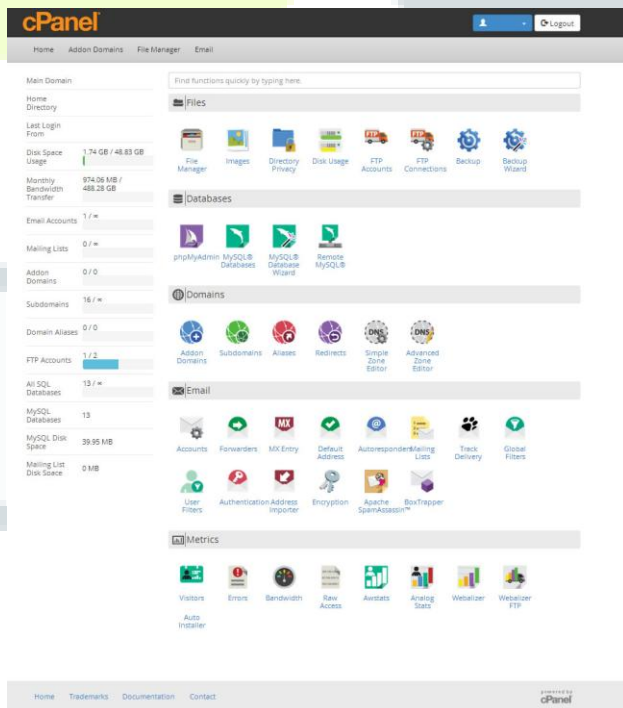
cPanel

Logout

Home Addon Domains File Manager Email

Main Domain
Home Directory
Last Login From
Disk Space Usage 1.74 GB / 48.83 GB
Monthly Bandwidth Transfer 974.06 MB / 488.28 GB
Email Accounts 1 / ∞
Mailing Lists 0 / ∞
Addon Domains 0 / 0
Subdomains 16 / ∞
Domain Aliases 0 / 0
FTP Accounts 1 / 2
All SQL Databases 13 / ∞
MySQL Databases 13
MySQL Disk Space 39.95 MB
Mailing List Disk Space 0 MB

Find functions quickly by typing here.

Files
File Manager
Images
Directory Privacy
Disk Usage
FTP Accounts
FTP Connections
Backup
Backup Wizard

Databases
phpMyAdmin
MySQL® Databases
MySQL® Database Wizard
Remote MySQL®

Domains
Addon Domains
Subdomains
Aliases
Redirects
Simple Zone Editor
Advanced Zone Editor

Email
Accounts
Forwarders
MX Entry
Default Address
Autoresponders
Mailing Lists
Track Delivery
Global Filters
User Filters
Authentication
Address Importer
Encryption
Apache SpamAssassin™
BoxTrapper

Metrics
Visitors
Errors
Bandwidth
Raw Access
Awstats
Analog Stats
Webalizer
Webalizer FTP
Auto Installer

Home Trademarks Documentation Contact

powered by cPanel